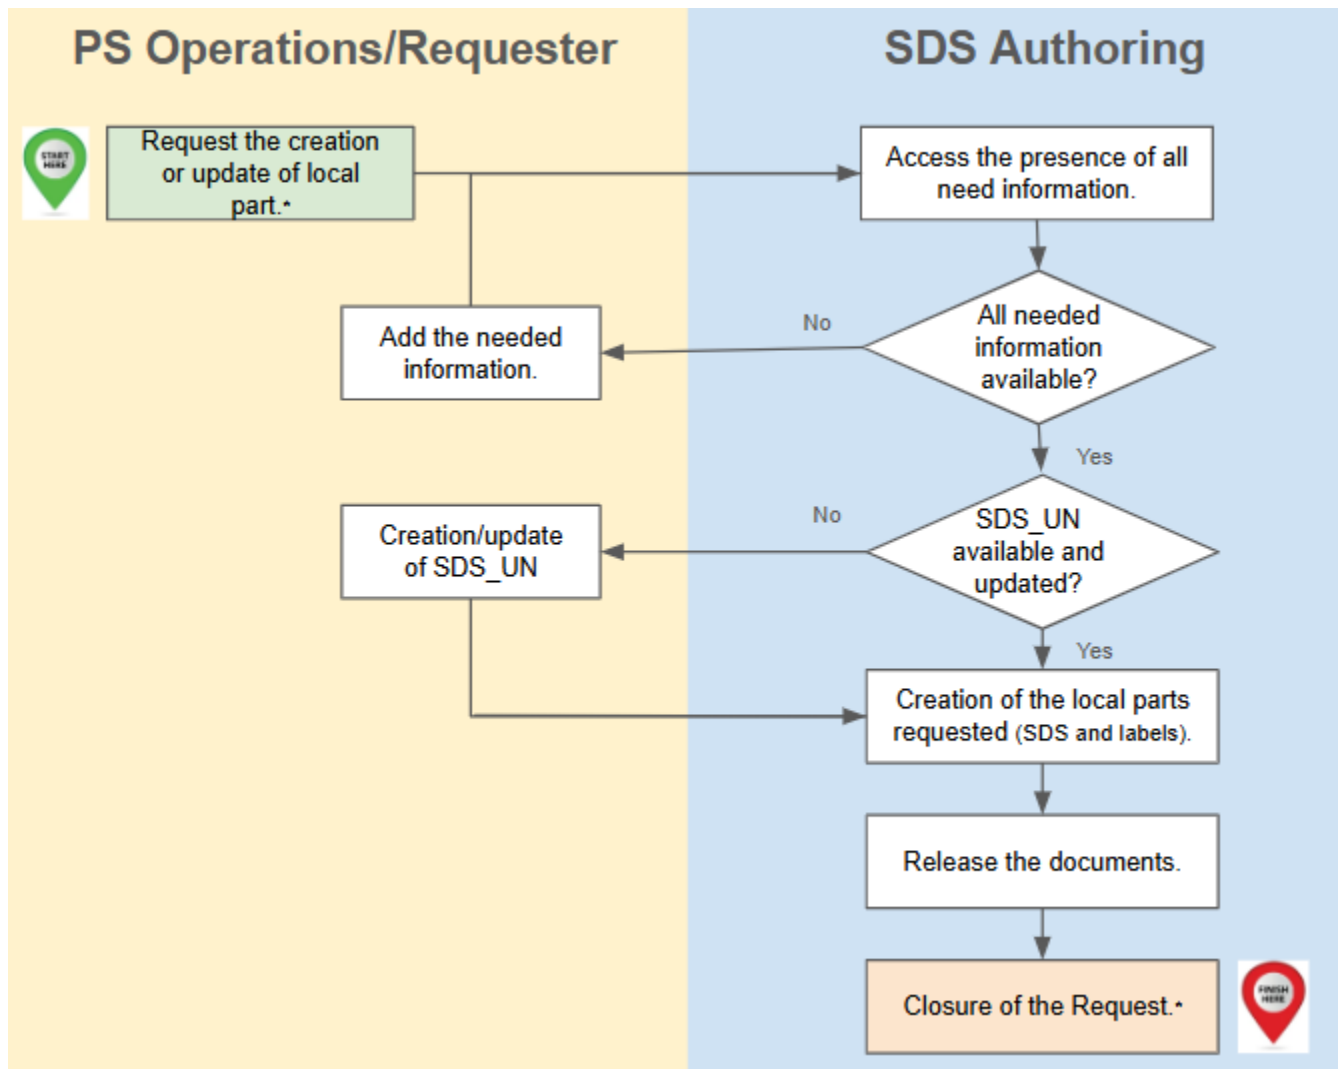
PS Operations/Requester

SDS Authoring

START HERE

Request the creation or update of local part.*

Access the presence of all need information.

All needed information available?

No

Add the needed information.

Yes

SDS_UN available and updated?

No

Creation/update of SDS_UN

Yes

Creation of the local parts requested (SDS and labels).

Release the documents.

Closure of the Request.*

FINISH HERE